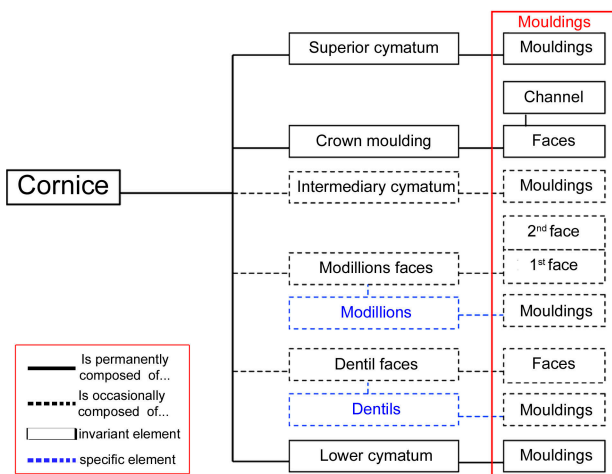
Mouldings

Cornice

Superior cymatum

Mouldings

Channel

Crown moulding

Faces

Intermediary cymatum

Mouldings

2nd face

1st face

Modillions faces

Modillions

Mouldings

Dentil faces

Faces

Dentils

Mouldings

Lower cymatum

Mouldings

Is permanently composed of...

Is occasionally composed of...

invariant element

specific element